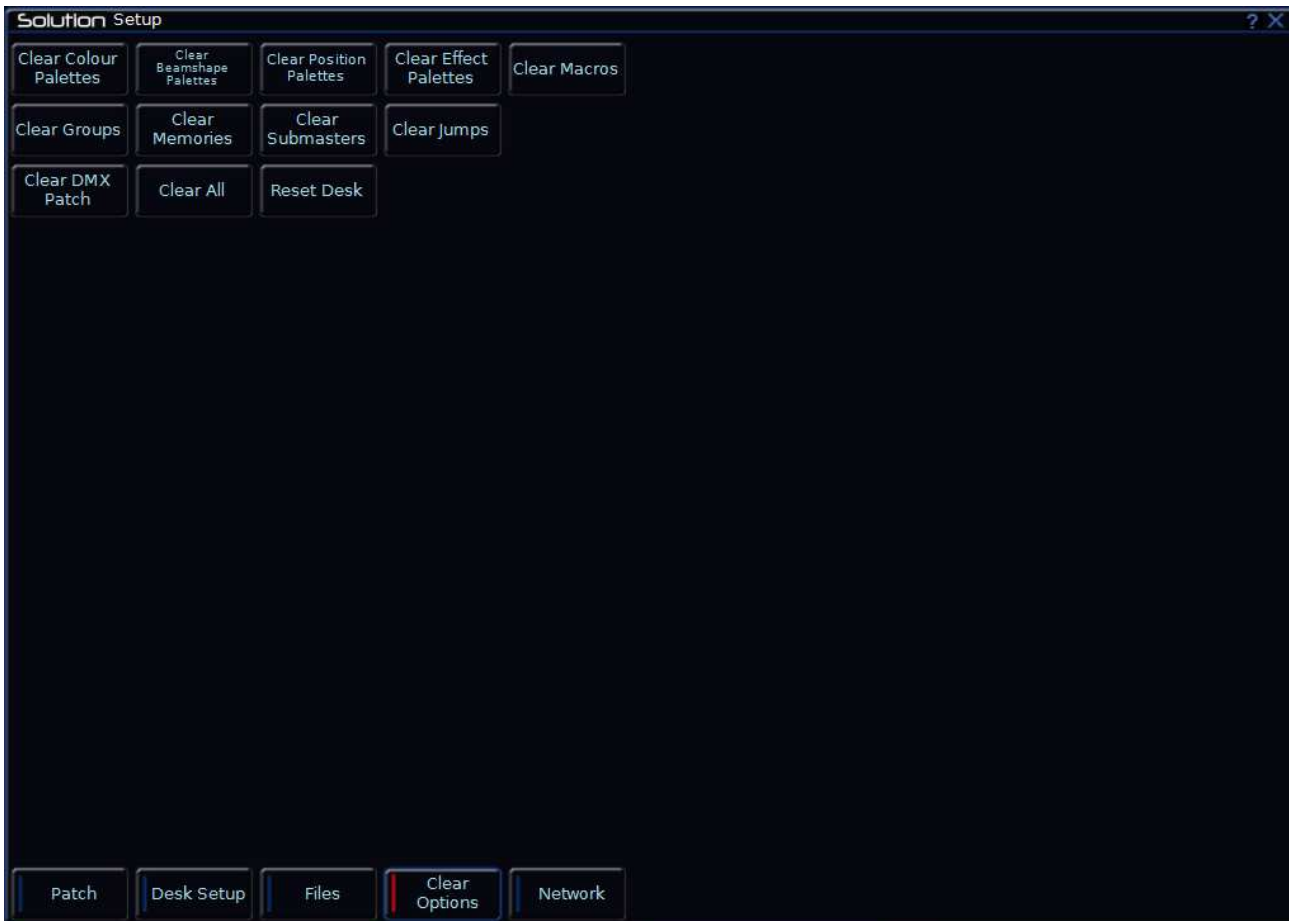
Solution Setup

? X

Clear Colour Palettes

Clear Beamshape Palettes

Clear Position Palettes

Clear Effect Palettes

Clear Macros

Clear Groups

Clear Memories

Clear Submasters

Clear Jumps

Clear DMX Patch

Clear All

Reset Desk

Patch

Desk Setup

Files

Clear Options

Network